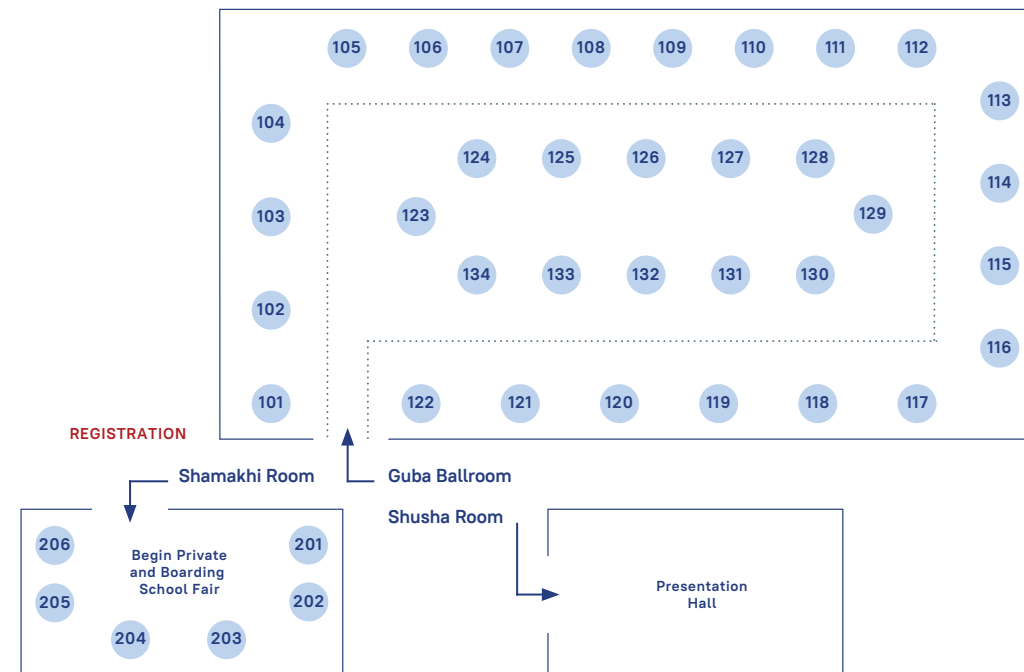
105 106 107 108 109 110 111 112

113

104

124 125 126 127 128

114

103

123

129

115

134 133 132 131 130

102

116

101

122 121 120 119 118 117

REGISTRATION

Shamakhi Room

Guba Ballroom

Shusha Room

206

Begin Private and Boarding School Fair

201

205

202

204 203

Presentation Hall